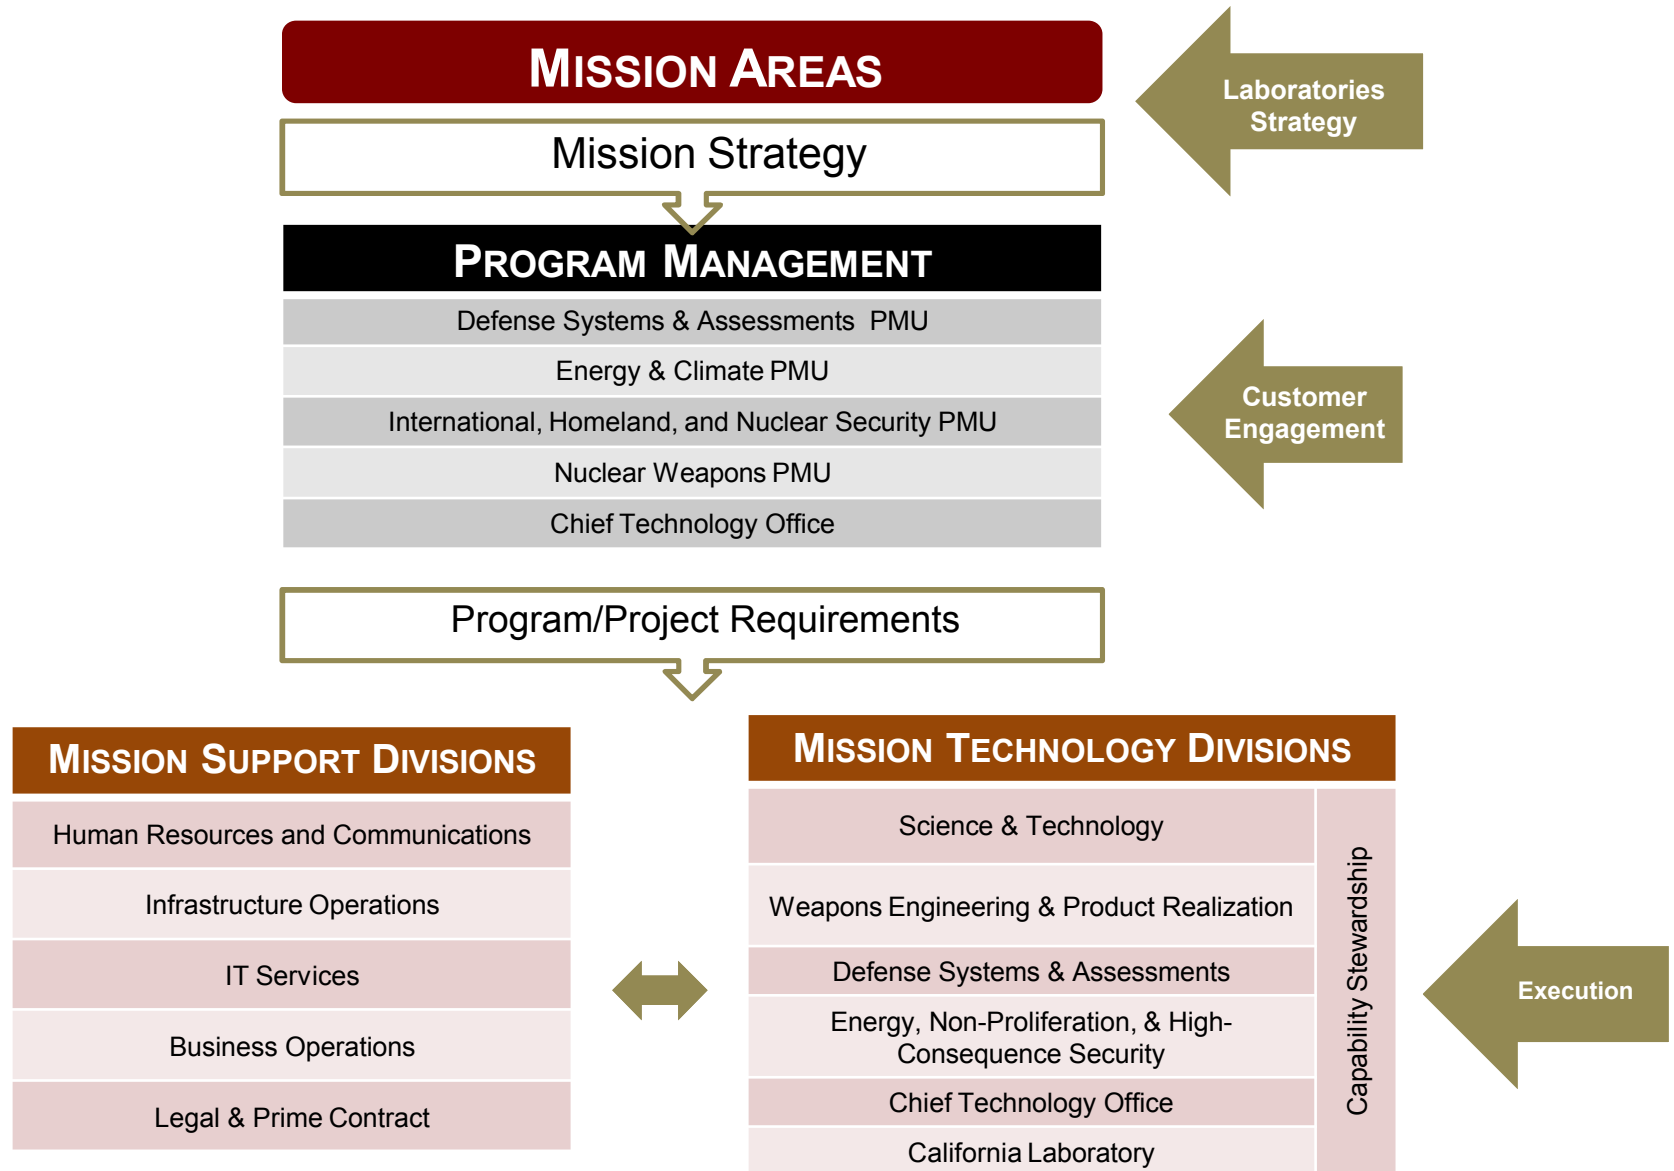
MISSION AREAS

Laboratories Strategy

Mission Strategy

PROGRAM MANAGEMENT

Defense Systems & Assessments PMU

Energy & Climate PMU

International, Homeland, and Nuclear Security PMU

Nuclear Weapons PMU

Chief Technology Office

Customer Engagement

Program/Project Requirements

MISSION SUPPORT DIVISIONS

Human Resources and Communications

Infrastructure Operations

IT Services

Business Operations

Legal & Prime Contract

MISSION TECHNOLOGY DIVISIONS

Science & Technology

Weapons Engineering & Product Realization

Defense Systems & Assessments

Energy, Non-Proliferation, & High-Consequence Security

Chief Technology Office

California Laboratory

Capability Stewardship

Execution